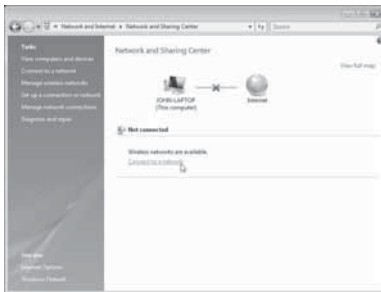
Network and Internet ▸ Network and Sharing Center

Search

Tasks

View computers and devices

Connect to a network

Manage wireless networks

Set up a connection or network

Manage network connections

Diagnose and repair

Network and Sharing Center

View full map

JOHN-LAPTOP
(This computer)

Internet

Not connected

Wireless networks are available.

Connect to a network

See also

Internet Options

Windows Firewall